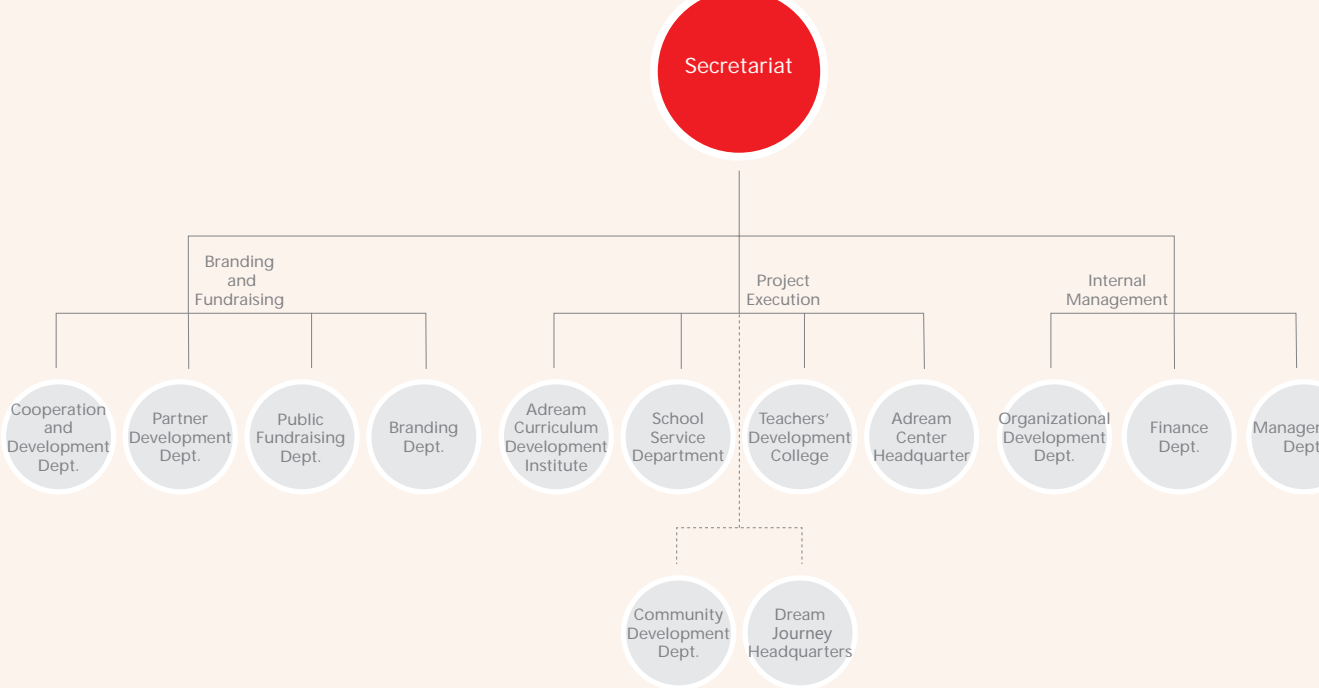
Secretariat

Branding and Fundraising

Project Execution

Internal Management

Cooperation and Development Dept.

Partner Development Dept.

Public Fundraising Dept.

Branding Dept.

Adream Curriculum Development Institute

School Service Department

Teachers' Development College

Adream Center Headquarter

Organizational Development Dept.

Finance Dept.

Managem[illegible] Dept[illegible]

Community Development Dept.

Dream Journey Headquarters